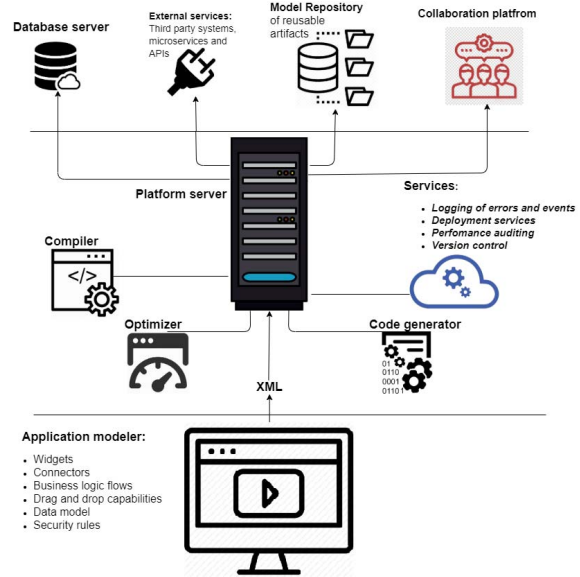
Database server

External services:
Third party systems, microservices and APIs

Model Repository
of reusable artifacts

Collaboration platfrom

Platform server

Services:
- Logging of errors and events
- Deployment services
- Perfomance auditing
- Version control

Compiler

</>

Optimizer

Code generator

01
0110
0001
01101

XML

Application modeler:
- Widgets
- Connectors
- Business logic flows
- Drag and drop capabilities
- Data model
- Security rules